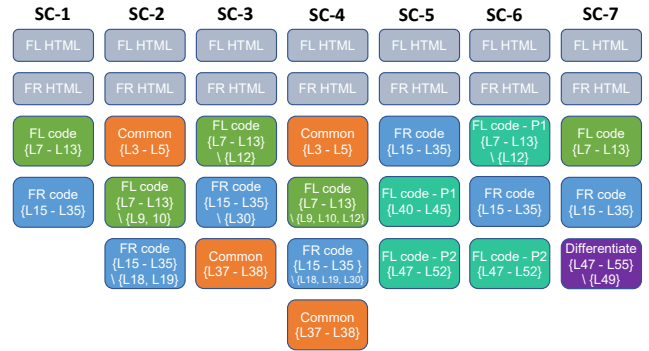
SC-1
FL HTML
FR HTML
FL code {L7 - L13}
FR code {L15 - L35}

SC-2
FL HTML
FR HTML
Common {L3 - L5}
FL code {L7 - L13} \ {L9, 10}
FR code {L15 - L35} \ {L18, L19}

SC-3
FL HTML
FR HTML
FL code {L7 - L13} \ {L12}
FR code {L15 - L35} \ {L30}
Common {L37 - L38}

SC-4
FL HTML
FR HTML
Common {L3 - L5}
FL code {L7 - L13} \ {L9, L10, L12}
FR code {L15 - L35 } \ {L18, L19, L30}
Common {L37 - L38}

SC-5
FL HTML
FR HTML
FR code {L15 - L35}
FL code - P1 {L40 - L45}
FL code - P2 {L47 - L52}

SC-6
FL HTML
FR HTML
FL code - P1 {L7 - L13} \ {L12}
FR code {L15 - L35}
FL code - P2 {L47 - L52}

SC-7
FL HTML
FR HTML
FL code {L7 - L13}
FR code {L15 - L35}
Differentiate {L47 - L55} \ {L49}